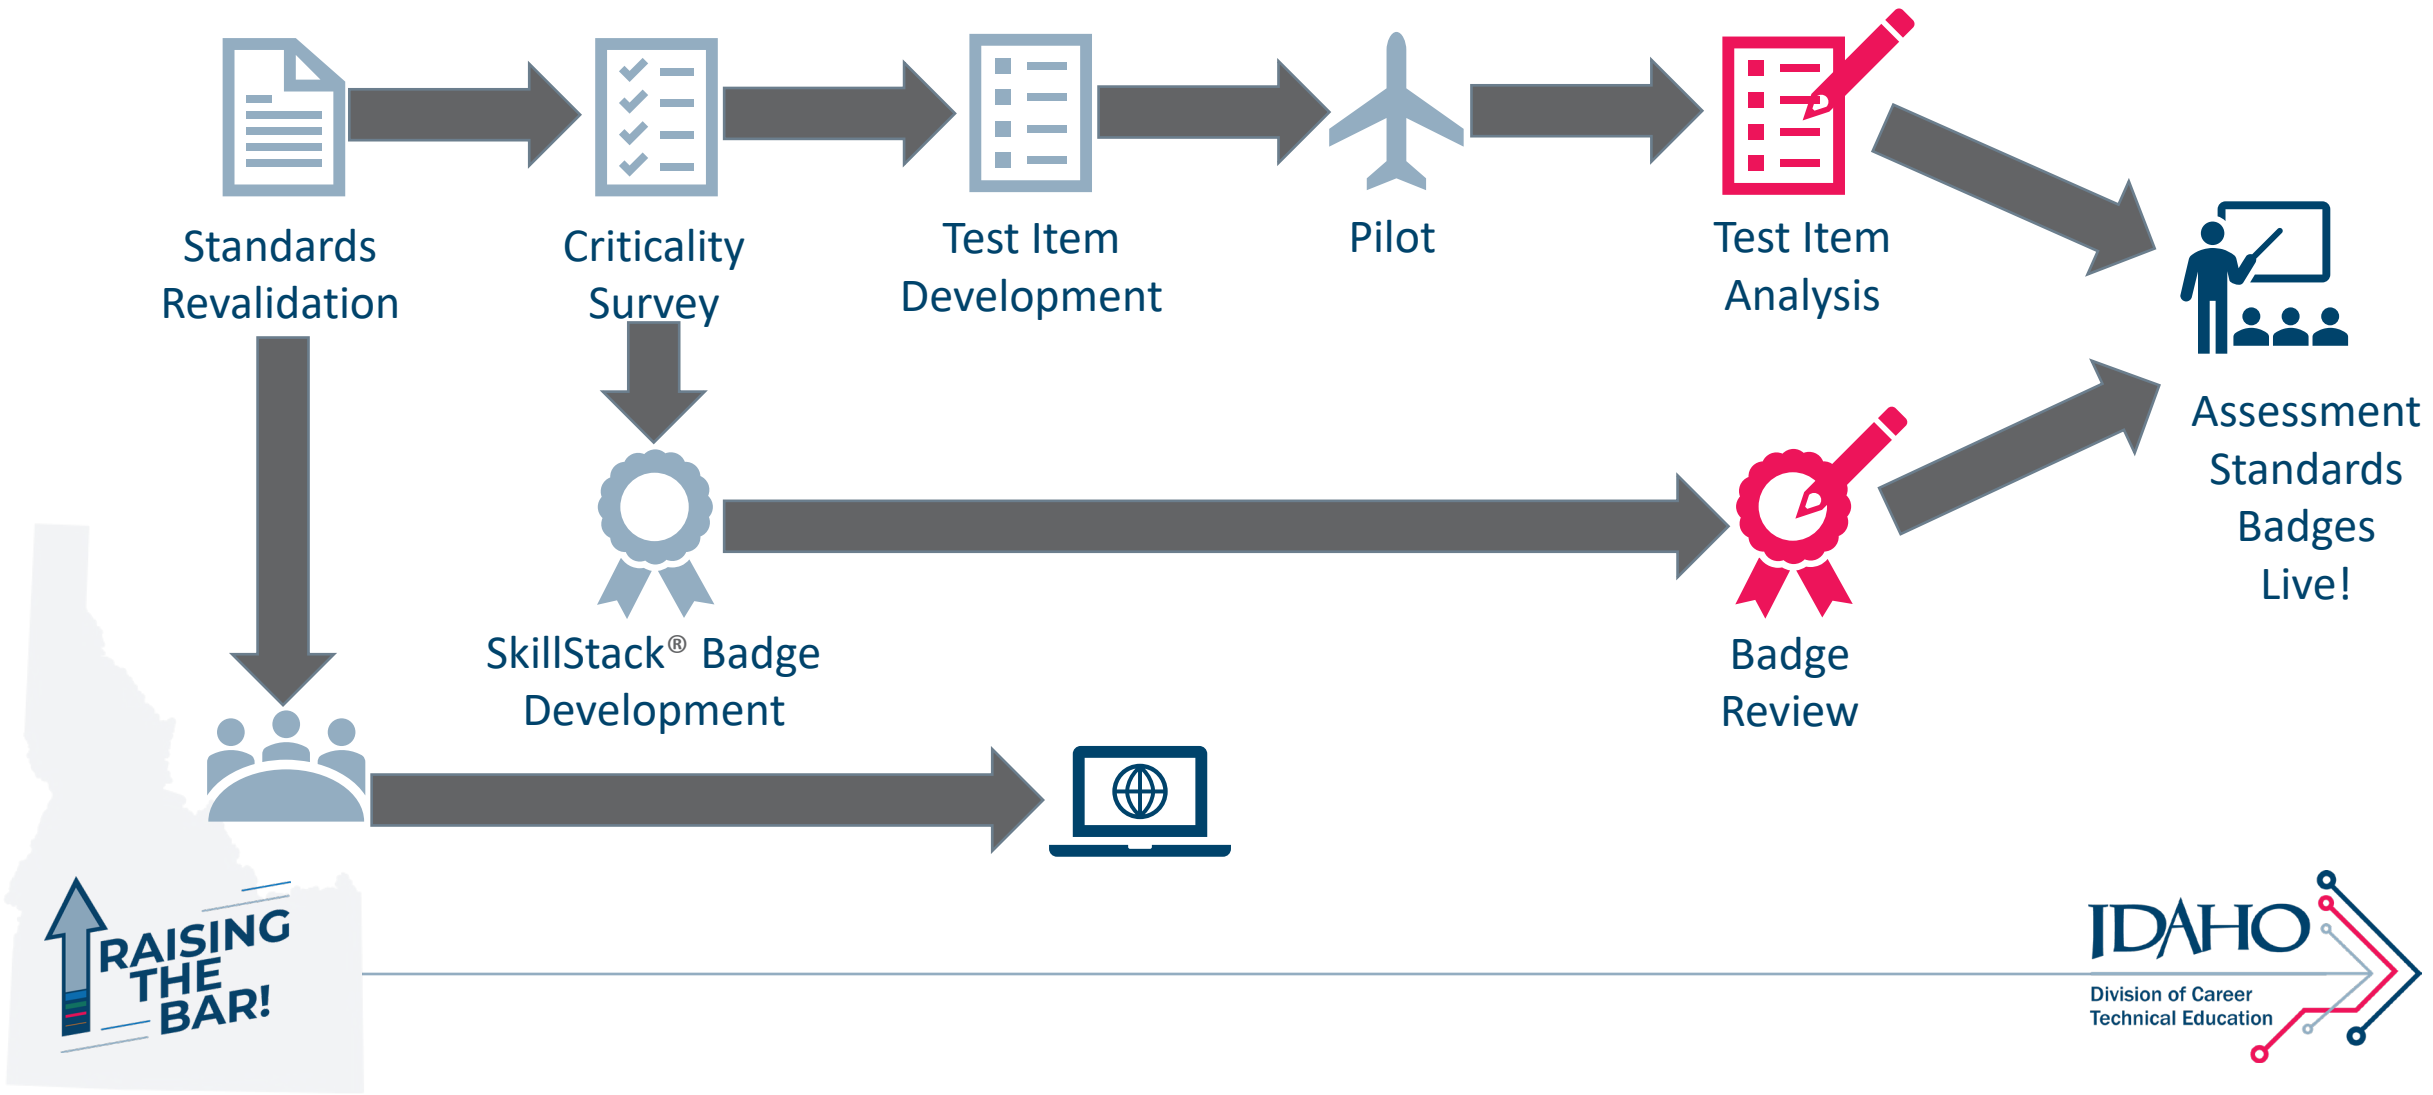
Standards Revalidation

Criticality Survey

Test Item Development

Pilot

Test Item Analysis

Assessment Standards Badges Live!

SkillStack® Badge Development

Badge Review

RAISING THE BAR!

IDAHO
Division of Career Technical Education